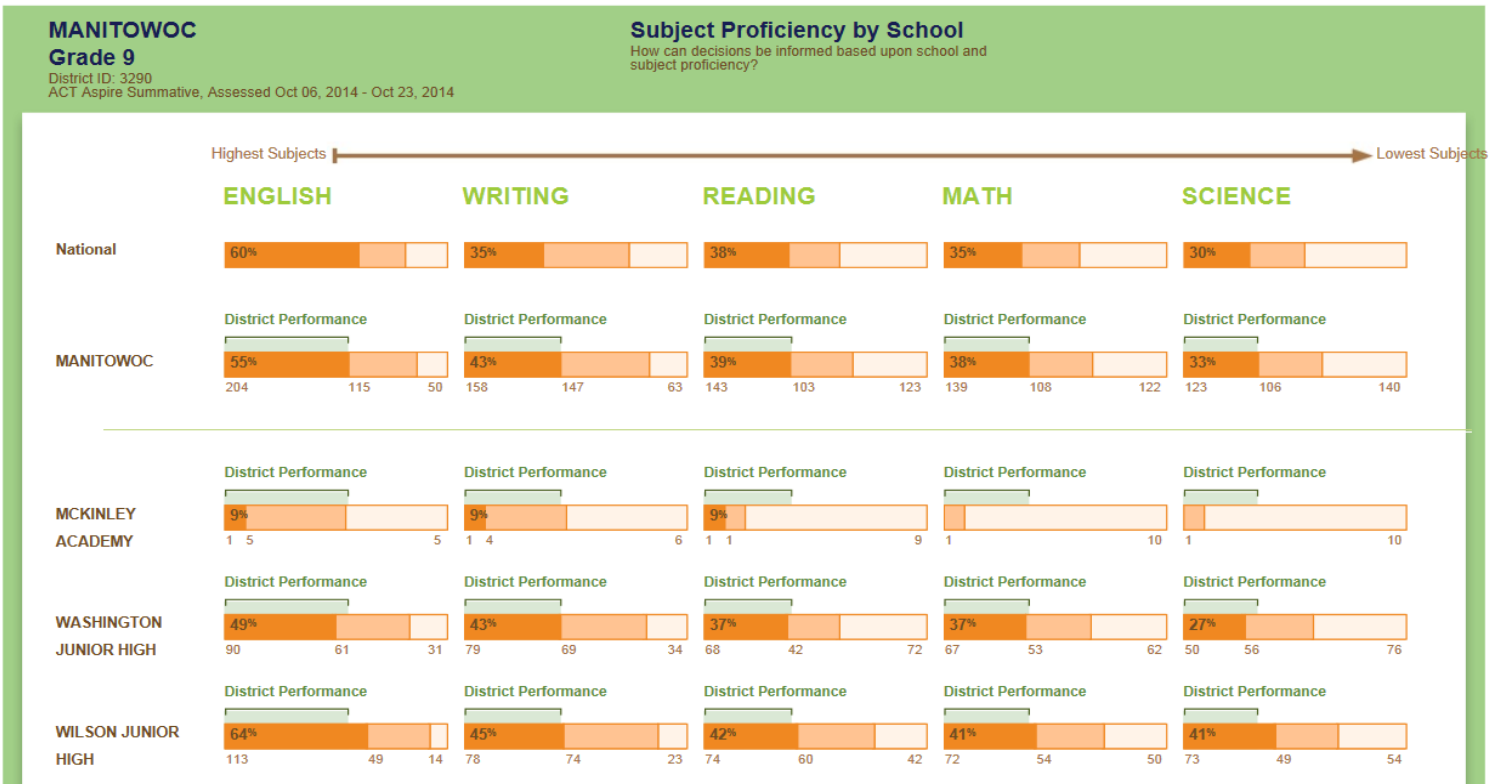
MANITOWOC
Grade 9
District ID: 3290
ACT Aspire Summative, Assessed Oct 06, 2014 - Oct 23, 2014

Subject Proficiency by School
How can decisions be informed based upon school and subject proficiency?

Highest Subjects Lowest Subjects

ENGLISH WRITING READING MATH SCIENCE

National
60% 35% 38% 35% 30%

District Performance District Performance District Performance District Performance District Performance

MANITOWOC
55% 204 115 50
43% 158 147 63
39% 143 103 123
38% 139 108 122
33% 123 106 140

District Performance District Performance District Performance District Performance District Performance

MCKINLEY ACADEMY
9% 1 5 5
9% 1 4 6
9% 1 1 9
1 10
1 10

District Performance District Performance District Performance District Performance District Performance

WASHINGTON JUNIOR HIGH
49% 90 61 31
43% 79 69 34
37% 68 42 72
37% 67 53 62
27% 50 56 76

District Performance District Performance District Performance District Performance District Performance

WILSON JUNIOR HIGH
64% 113 49 14
45% 78 74 23
42% 74 60 42
41% 72 54 50
41% 73 49 54